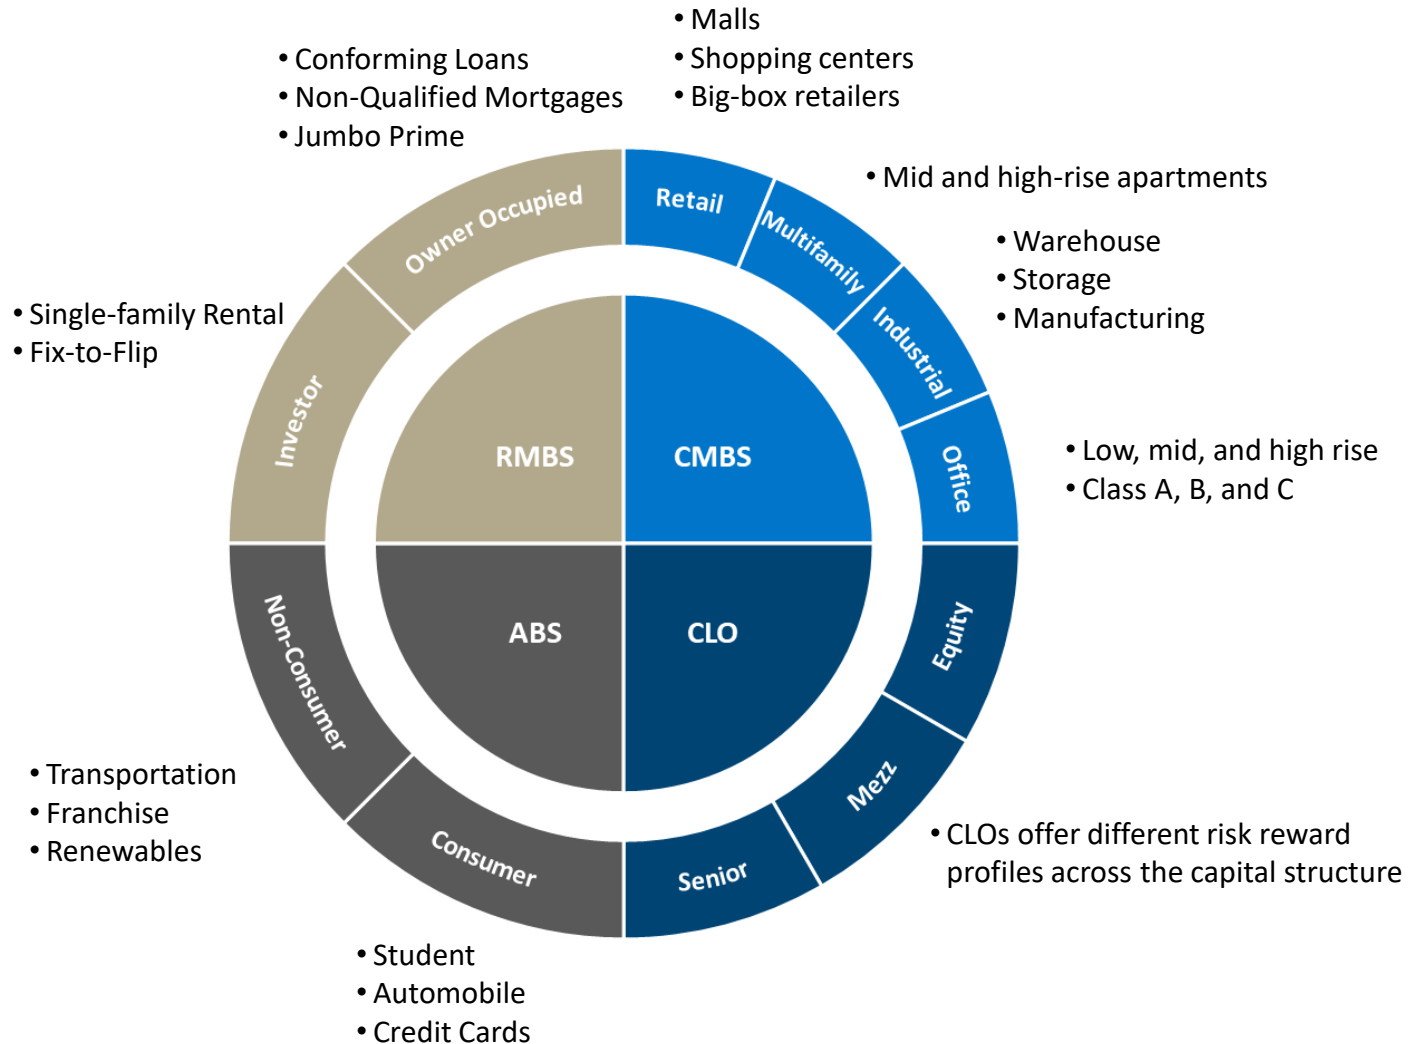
• Malls
• Shopping centers
• Big-box retailers

• Conforming Loans
• Non-Qualified Mortgages
• Jumbo Prime

• Mid and high-rise apartments

• Warehouse
• Storage
• Manufacturing

• Single-family Rental
• Fix-to-Flip

Owner Occupied

Retail

Multifamily

Industrial

Investor

RMBS

CMBS

Office

• Low, mid, and high rise
• Class A, B, and C

Non-Consumer

ABS

CLO

Equity

Mezz

• Transportation
• Franchise
• Renewables

Consumer

Senior

• CLOs offer different risk reward profiles across the capital structure

• Student
• Automobile
• Credit Cards